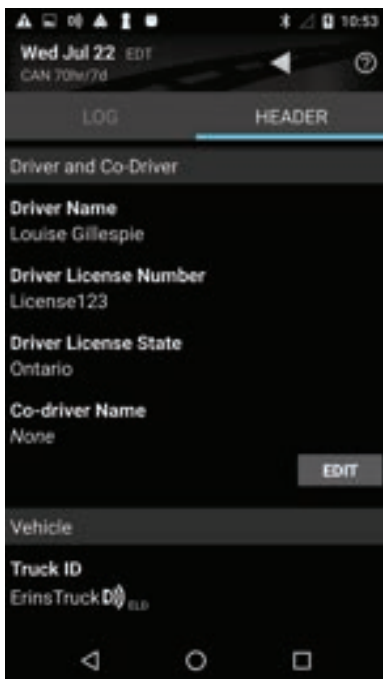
10:53

Wed Jul 22 EDT
CAN 70hr/7d

LOG
HEADER

Driver and Co-Driver

Driver Name
Louise Gillespie

Driver License Number
License123

Driver License State
Ontario

Co-driver Name
None

EDIT

Vehicle

Truck ID
ErinsTruck ELD